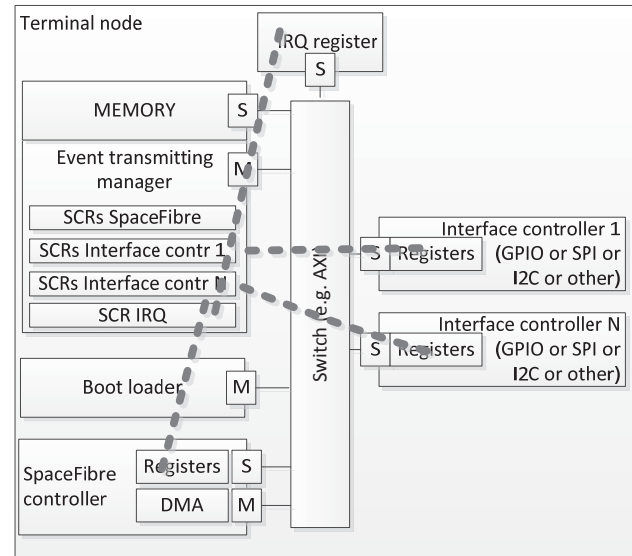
Terminal node

IRQ register

S

MEMORY

S

Event transmitting manager

M

SCRs SpaceFibre

SCRs Interface contr 1

SCRs Interface contr N

SCR IRQ

Switch (e.g. AXI)

Interface controller 1

S

Registers

(GPIO or SPI or I2C or other)

Interface controller N

S

Registers

(GPIO or SPI or I2C or other)

Boot loader

M

SpaceFibre controller

Registers

S

DMA

M